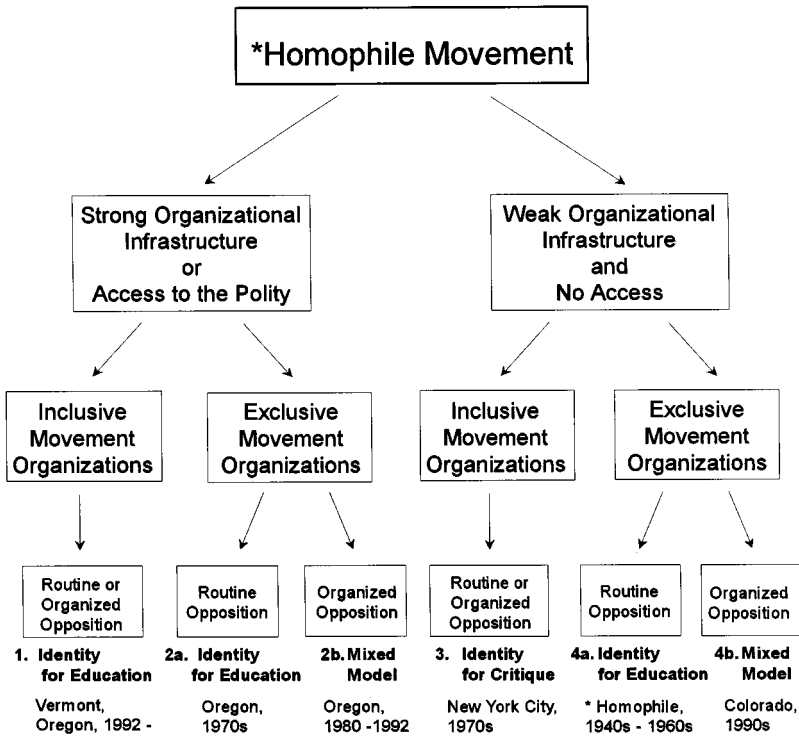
*Homophile Movement

Strong Organizational Infrastructure or Access to the Polity

Weak Organizational Infrastructure and No Access

Inclusive Movement Organizations

Exclusive Movement Organizations

Inclusive Movement Organizations

Exclusive Movement Organizations

Routine or Organized Opposition

1. Identity for Education

Vermont, Oregon, 1992 -

Routine Opposition

2a. Identity for Education

Oregon, 1970s

Organized Opposition

2b. Mixed Model

Oregon, 1980 -1992

Routine or Organized Opposition

3. Identity for Critique

New York City, 1970s

Routine Opposition

4a. Identity for Education

* Homophile, 1940s - 1960s

Organized Opposition

4b. Mixed Model

Colorado, 1990s